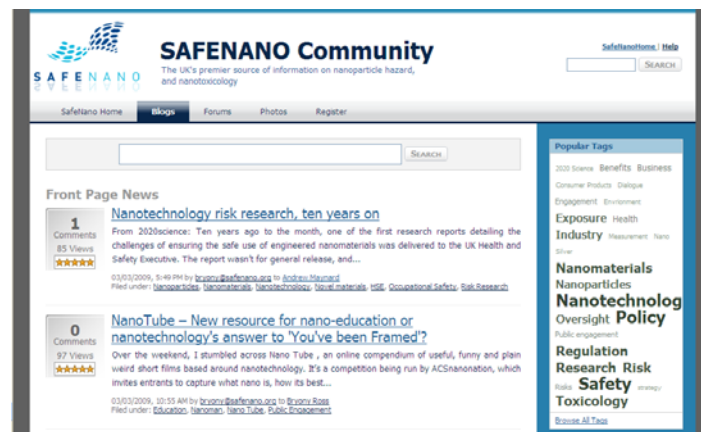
SAFENANO

SAFENANO Community

The UK's premier source of information on nanoparticle hazard, and nanotoxicology

SafeNanoHome | Help

SEARCH

SafeNano Home | Blogs | Forums | Photos | Register

SEARCH

Front Page News

1 Comments 85 Views

Nanotechnology risk research, ten years on

From 2020science: Ten years ago to the month, one of the first research reports detailing the challenges of ensuring the safe use of engineered nanomaterials was delivered to the UK Health and Safety Executive. The report wasn't for general release, and...

03/03/2009, 5:49 PM by bryony@safenano.org to Andrew Maynard
Filed under: Nanoparticles, Nanomaterials, Nanotechnology, Novel materials, HSE, Occupational Safety, Risk Research

0 Comments 97 Views

NanoTube – New resource for nano-education or nanotechnology's answer to 'You've been Framed'?

Over the weekend, I stumbled across Nano Tube , an online compendium of useful, funny and plain weird short films based around nanotechnology. It's a competition being run by ACSnanonation, which invites entrants to capture what nano is, how its best...

03/03/2009, 10:55 AM by bryony@safenano.org to Bryony Ross
Filed under: Education, Nanoman, Nano Tube, Public Engagement

Popular Tags

2020 Science Benefits Business Consumer Products Dialogue Engagement Environment Exposure Health Industry Measurement Nano Silver Nanomaterials Nanoparticles Nanotechnolog Oversight Policy Public engagement Regulation Research Risk Risks Safety strategy Toxicology

Browse All Tags